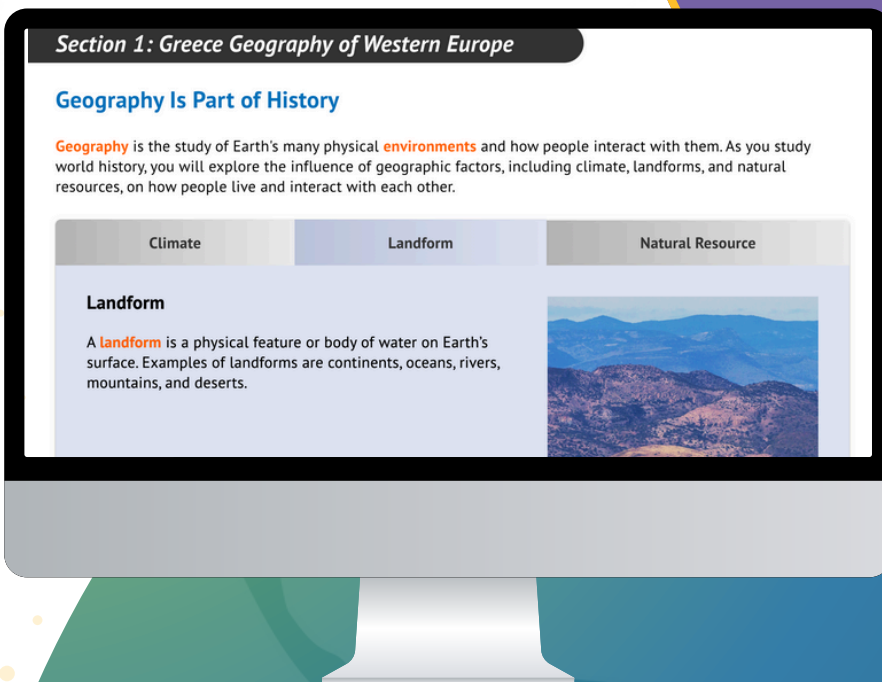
Section 1: Greece Geography of Western Europe

Geography Is Part of History

Geography is the study of Earth's many physical environments and how people interact with them. As you study world history, you will explore the influence of geographic factors, including climate, landforms, and natural resources, on how people live and interact with each other.

| Climate | Landform | Natural Resource |
|---|---|---|

Landform

A landform is a physical feature or body of water on Earth's surface. Examples of landforms are continents, oceans, rivers, mountains, and deserts.